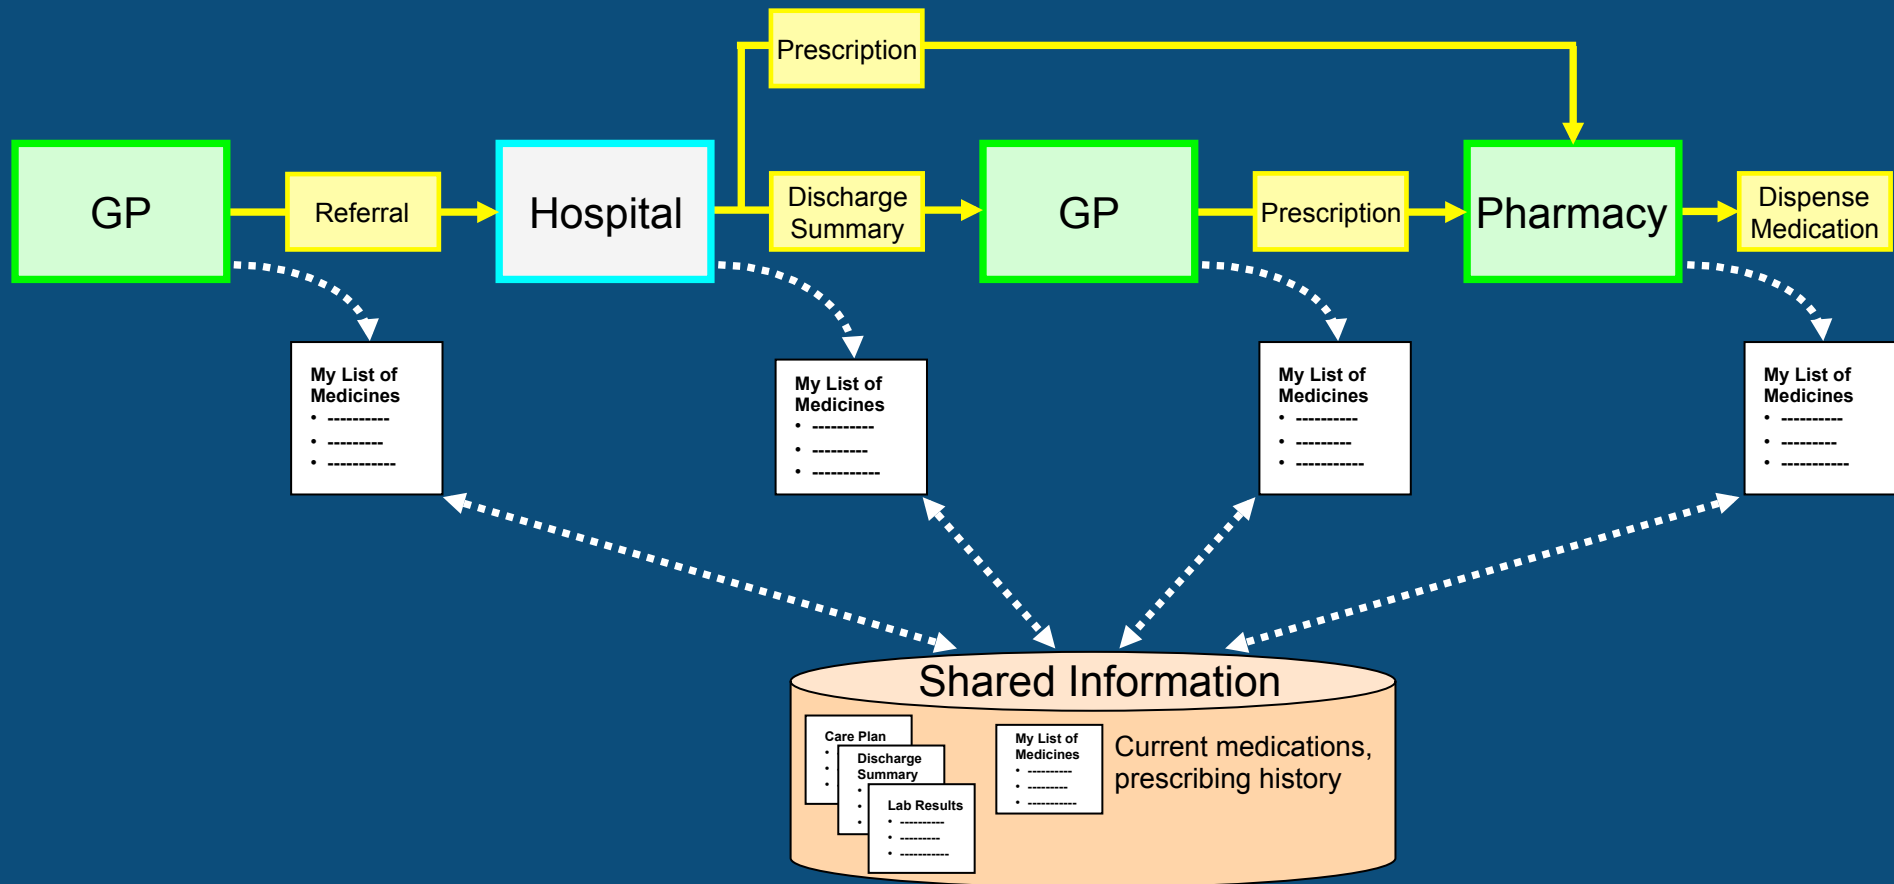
Prescription

GP

Referral

Hospital

Discharge Summary

GP

Prescription

Pharmacy

Dispense Medication

My List of Medicines
• ----------
• ---------
• -----------

My List of Medicines
• ----------
• ---------
• -----------

My List of Medicines
• ----------
• ---------
• -----------

My List of Medicines
• ----------
• ---------
• -----------

Shared Information

Care Plan

Discharge Summary

Lab Results
• ---------
• ---------
• ----------

My List of Medicines
• ---------
• --------
• ----------

Current medications, prescribing history